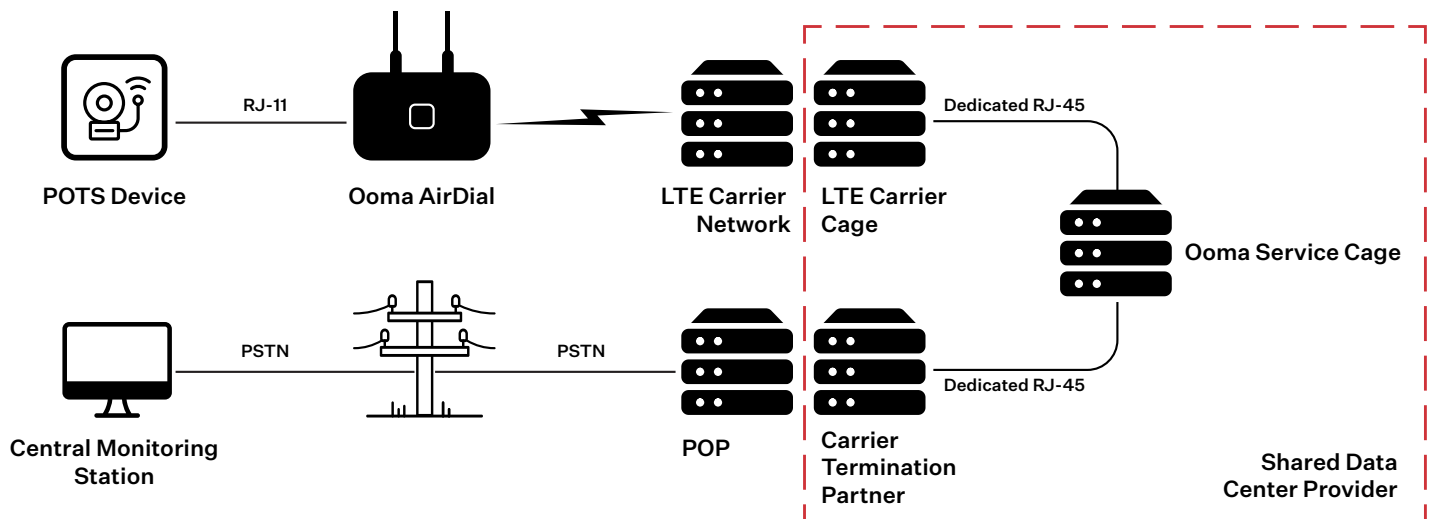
RJ-11

POTS Device

Ooma AirDial

LTE Carrier Network

LTE Carrier Cage

Dedicated RJ-45

Ooma Service Cage

PSTN

PSTN

Dedicated RJ-45

Central Monitoring Station

POP

Carrier Termination Partner

Shared Data Center Provider